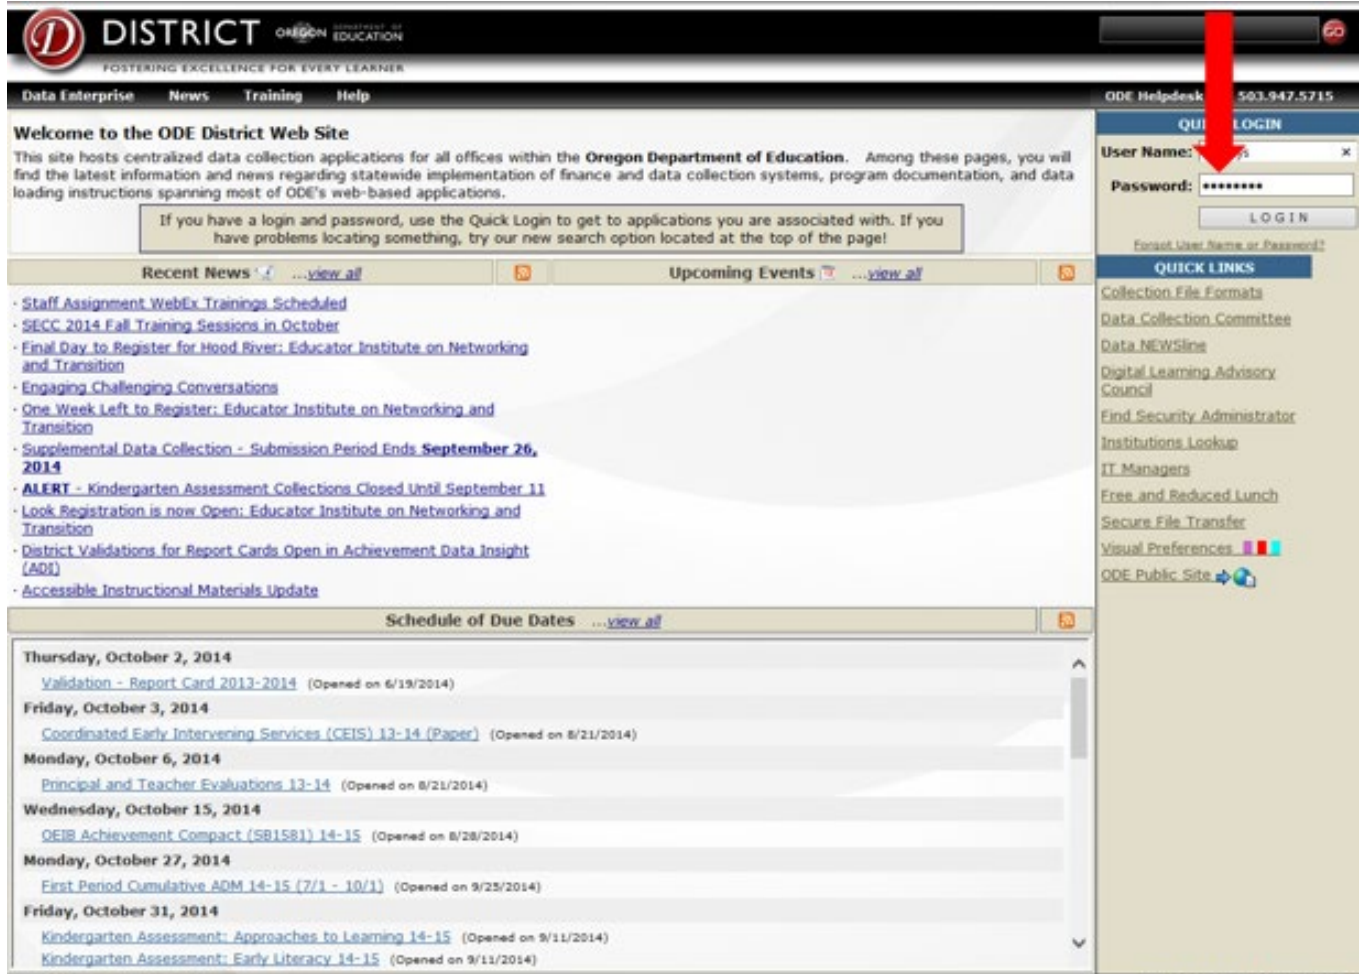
D DISTRICT OREGON DEPARTMENT OF EDUCATION

FOSTERING EXCELLENCE FOR EVERY LEARNER

GO

Data Enterprise News Training Help

ODE Helpdesk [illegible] 503.947.5715

Welcome to the ODE District Web Site

This site hosts centralized data collection applications for all offices within the **Oregon Department of Education**. Among these pages, you will find the latest information and news regarding statewide implementation of finance and data collection systems, program documentation, and data loading instructions spanning most of ODE's web-based applications.

If you have a login and password, use the Quick Login to get to applications you are associated with. If you have problems locating something, try our new search option located at the top of the page!

QUI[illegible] LOGIN

User Name: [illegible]

Password: •••••••••

LOGIN

Forgot User Name or Password?

Recent News ...view all

Upcoming Events ...view all

· Staff Assignment WebEx Trainings Scheduled
· SECC 2014 Fall Training Sessions in October
· Final Day to Register for Hood River: Educator Institute on Networking and Transition
· Engaging Challenging Conversations
· One Week Left to Register: Educator Institute on Networking and Transition
· Supplemental Data Collection - Submission Period Ends **September 26, 2014**
· **ALERT** - Kindergarten Assessment Collections Closed Until September 11
· Look Registration is now Open: Educator Institute on Networking and Transition
· District Validations for Report Cards Open in Achievement Data Insight (ADI)
· Accessible Instructional Materials Update

QUICK LINKS

Collection File Formats
Data Collection Committee
Data NEWSline
Digital Learning Advisory Council
Find Security Administrator
Institutions Lookup
IT Managers
Free and Reduced Lunch
Secure File Transfer
Visual Preferences
ODE Public Site

Schedule of Due Dates ...view all

Thursday, October 2, 2014
Validation - Report Card 2013-2014 (Opened on 6/19/2014)
Friday, October 3, 2014
Coordinated Early Intervening Services (CEIS) 13-14 (Paper) (Opened on 8/21/2014)
Monday, October 6, 2014
Principal and Teacher Evaluations 13-14 (Opened on 8/21/2014)
Wednesday, October 15, 2014
OEIB Achievement Compact (SB1581) 14-15 (Opened on 8/28/2014)
Monday, October 27, 2014
First Period Cumulative ADM 14-15 (7/1 - 10/1) (Opened on 9/25/2014)
Friday, October 31, 2014
Kindergarten Assessment: Approaches to Learning 14-15 (Opened on 9/11/2014)
Kindergarten Assessment: Early Literacy 14-15 (Opened on 9/11/2014)